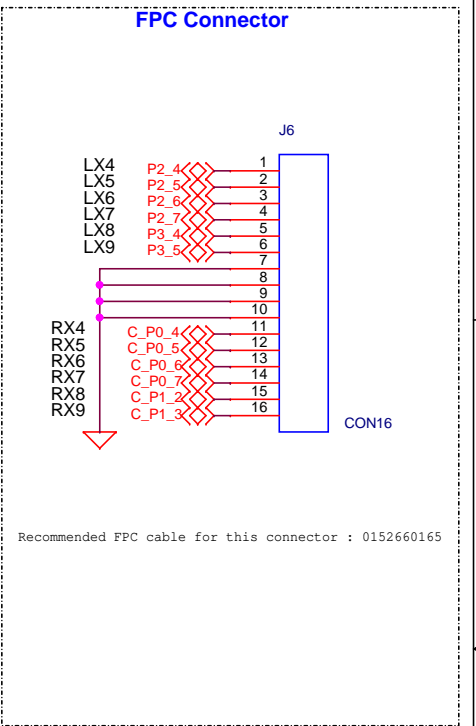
FPC Connector

J6

LX4 P2_4 1
LX5 P2_5 2
LX6 P2_6 3
LX7 P2_7 4
LX8 P3_4 5
LX9 P3_5 6
7
8
9
10
RX4 C_P0_4 11
RX5 C_P0_5 12
RX6 C_P0_6 13
RX7 C_P0_7 14
RX8 C_P1_2 15
RX9 C_P1_3 16

CON16

Recommended FPC cable for this connector : 0152660165